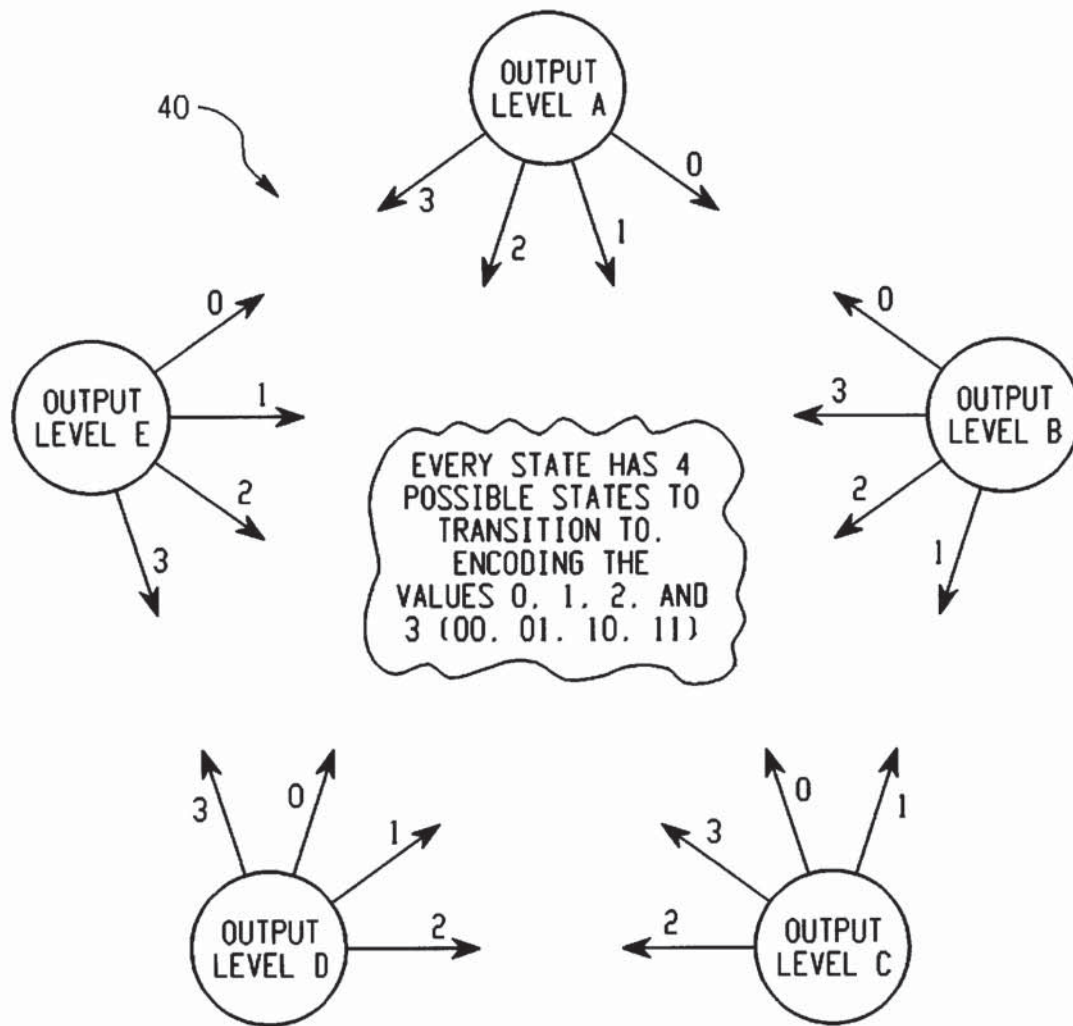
40

OUTPUT LEVEL A

3
2
1
0

0
1
2
3

OUTPUT LEVEL E

EVERY STATE HAS 4 POSSIBLE STATES TO TRANSITION TO. ENCODING THE VALUES 0. 1. 2. AND 3 (00. 01. 10. 11)

0
3
2
1

OUTPUT LEVEL B

3
0
1
2

OUTPUT LEVEL D

3
0
1
2

OUTPUT LEVEL C